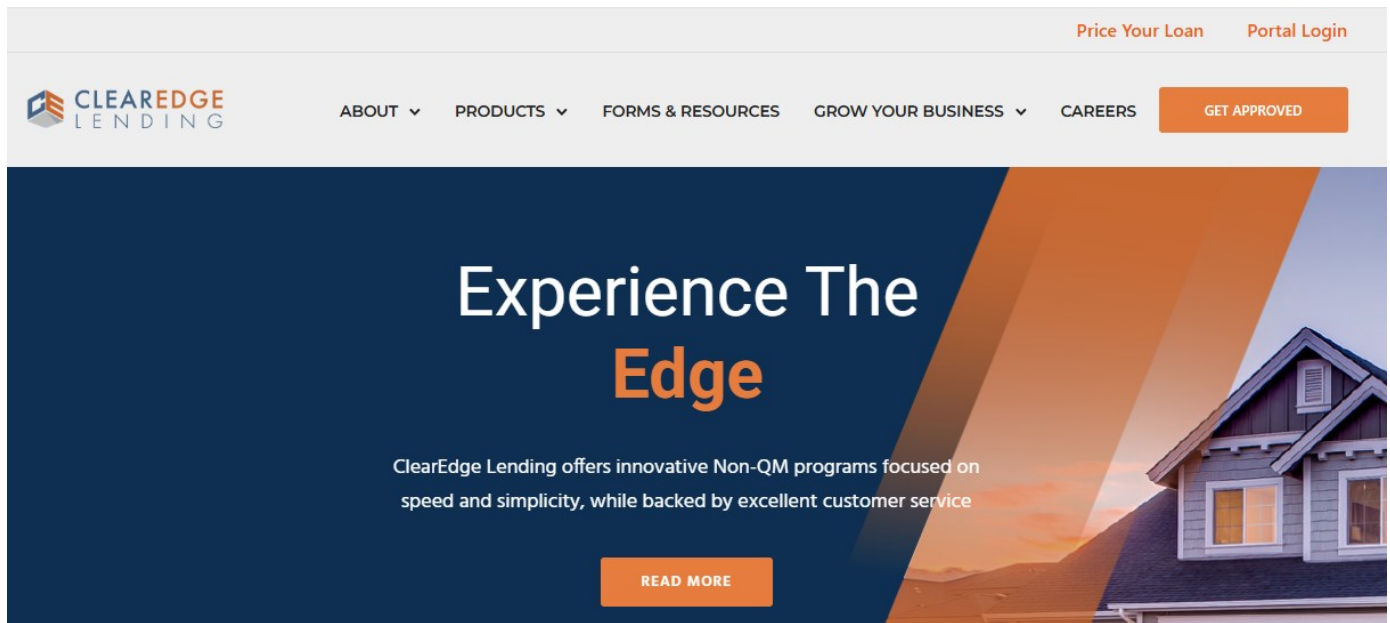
Price Your Loan Portal Login

CLEAREDGE LENDING

ABOUT PRODUCTS FORMS & RESOURCES GROW YOUR BUSINESS CAREERS GET APPROVED

Experience The Edge

ClearEdge Lending offers innovative Non-QM programs focused on speed and simplicity, while backed by excellent customer service

READ MORE